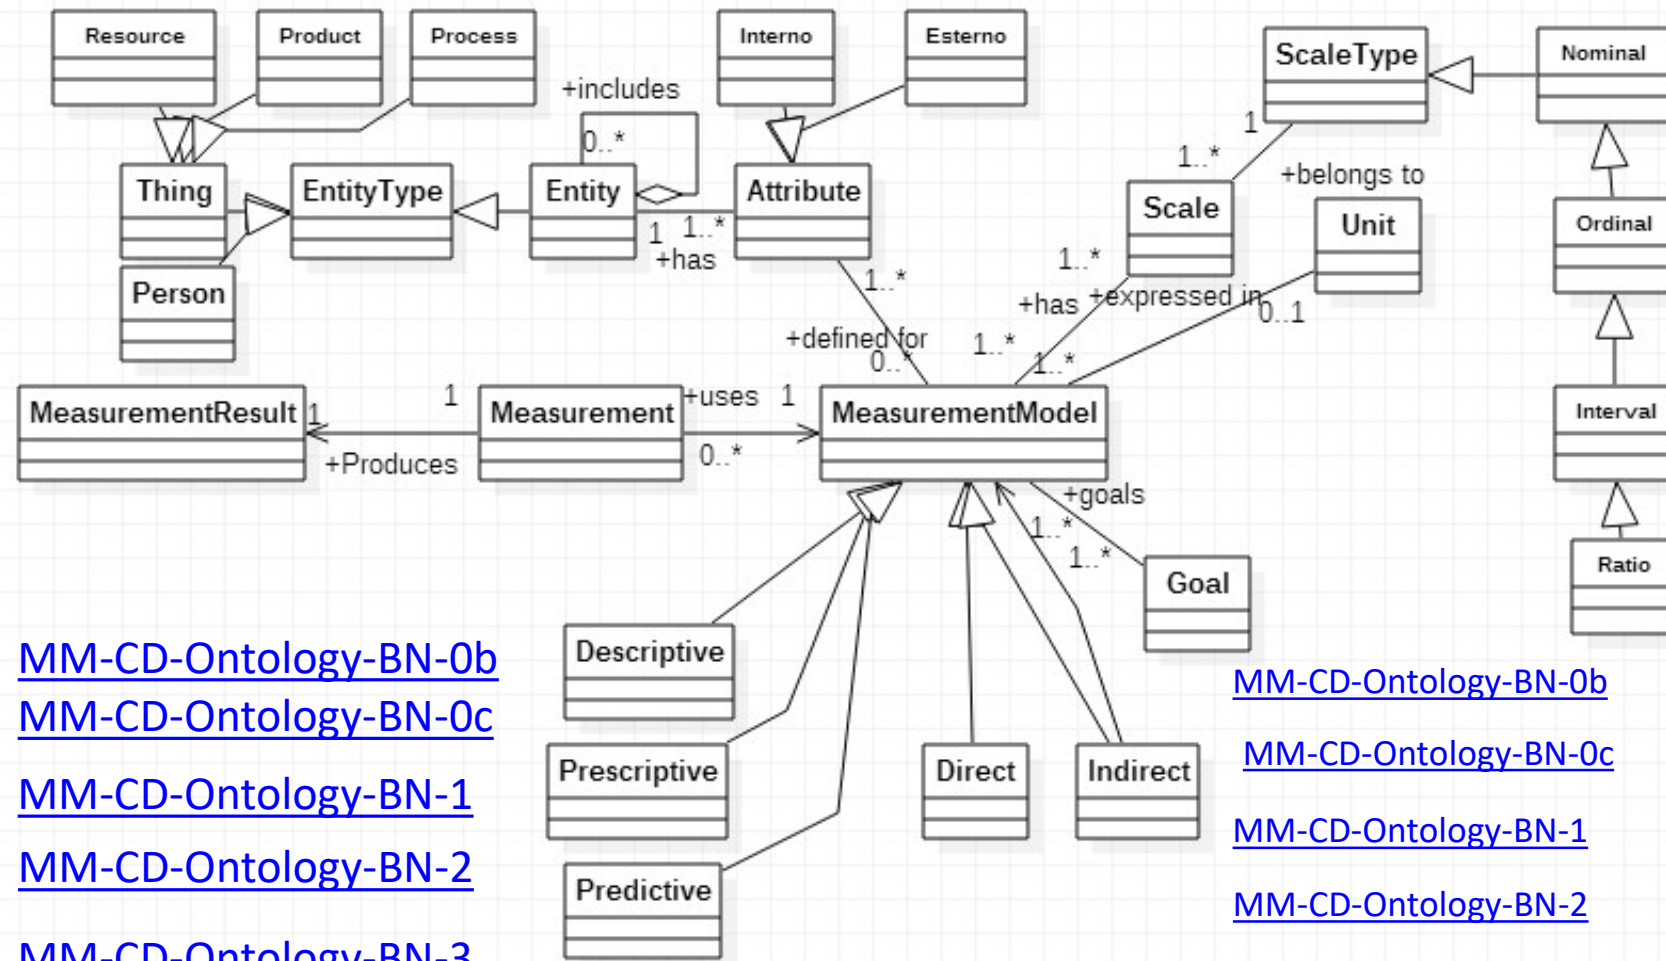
Resource
Product
Process
Interno
Esterno
ScaleType
Nominal
+includes
0..*
1
1..*
+belongs to
Thing
EntityType
Entity
Attribute
Scale
Unit
Ordinal
1
1..*
+has
1..*
Person
1..*
+has
+expressed in
0..1
+defined for
0..*
1..*
1..*
MeasurementResult
1
1
Measurement
+uses
1
MeasurementModel
Interval
+Produces
0..*
+goals
1..*
1..*
Goal
Ratio
MM-CD-Ontology-BN-0b
MM-CD-Ontology-BN-0c
MM-CD-Ontology-BN-1
MM-CD-Ontology-BN-2
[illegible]
Descriptive
Prescriptive
Predictive
Direct
Indirect
MM-CD-Ontology-BN-0b
MM-CD-Ontology-BN-0c
MM-CD-Ontology-BN-1
MM-CD-Ontology-BN-2